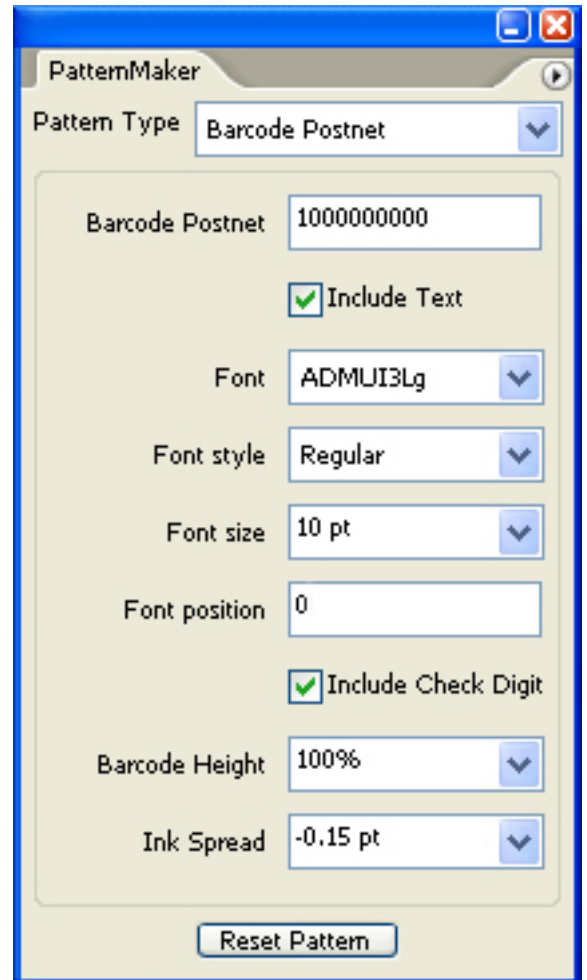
PatternMaker

Pattern Type | Barcode Postnet

Barcode Postnet | 1000000000

Include Text

Font | ADMUI3Lg

Font style | Regular

Font size | 10 pt

Font position | 0

Include Check Digit

Barcode Height | 100%

Ink Spread | -0.15 pt

Reset Pattern